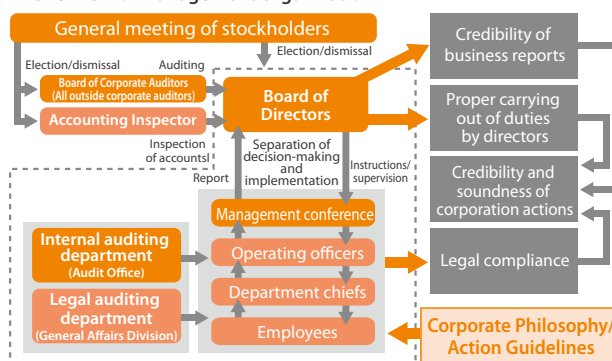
General meeting of stockholders

Election/dismissal

Auditing

Election/dismissal

Board of Corporate Auditors (All outside corporate auditors)

Accounting Inspector

Board of Directors

Inspection of accountsl

Report

Separation of decision-making and implementation

Instructions/ supervision

Management conference

Operating officers

Department chiefs

Employees

Internal auditing department (Audit Office)

Legal auditing department (General Affairs Division)

Credibility of business reports

Proper carrying out of duties by directors

Credibility and soundness of corporation actions

Legal compliance

Corporate Philosophy/ Action Guidelines